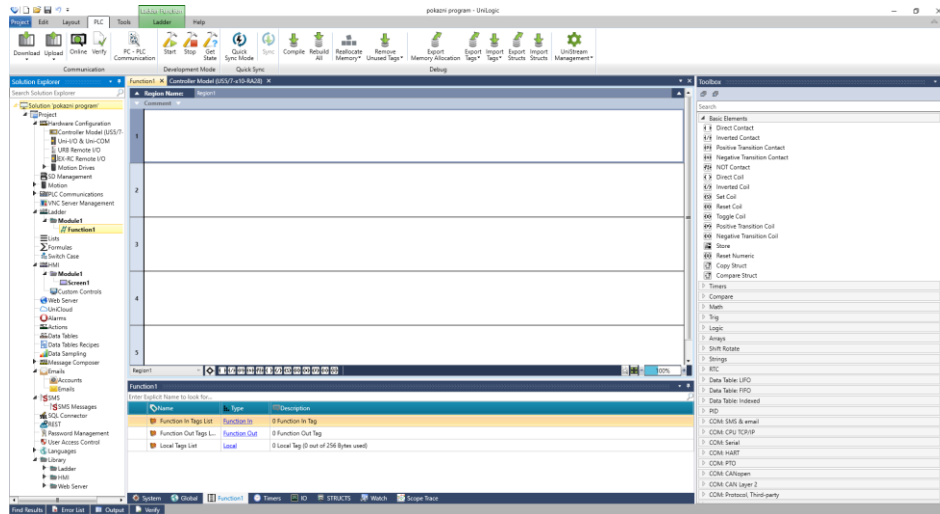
pokazni program - UniLogic

Ladder Functions

Project Edit Layout PLC Tools Ladder Help

Download Upload Online Verify PC - PLC Communication Start Stop Get State Quick Sync Mode Sync Compile Rebuild All Reallocate Memory Remove Unused Tags Export Memory Allocation Export Tags Import Tags Export Structs Import Structs UniStream Management

Communication Development Mode Quick Sync Debug

Solution Explorer

Search Solution Explorer

Solution 'pokazni program'
Project
Hardware Configuration
Controller Model (USS/7-
Uni-I/O & Uni-COM
URB Remote I/O
EX-RC Remote I/O
Motion Drives
SD Management
Motion
PLC Communications
VNC Server Management
Ladder
Module1
Function1
Lists
Formulas
Switch Case
HMI
Module1
Screen1
Custom Controls
Web Server
UniCloud
Alarms
Actions
Data Tables
Data Tables Recipes
Data Sampling
Message Composer
Emails
Accounts
Emails
SMS
SMS Messages
SQL Connector
REST
Password Management
User Access Control
Languages
Library
Ladder
HMI
Web Server

Function1 Controller Model (USS7-s10-RA28)

Region Name: Region1

Comment

1
2
3
4
5

Region1

100%

Function1

Enter Explicit Name to look for...

| Name | Type | Description |
|---|---|---|
| Function In Tags List | Function In | 0 Function In Tag |
| Function Out Tags L... | Function Out | 0 Function Out Tag |
| Local Tags List | Local | 0 Local Tag (0 out of 256 Bytes used) |

System Global Function1 Timers IO STRUCTS Watch Scope Trace

Find Results Error List Output Verify

Toolbox

Search

Basic Elements
Direct Contact
Inverted Contact
Positive Transition Contact
Negative Transition Contact
NOT Contact
Direct Coil
Inverted Coil
Set Coil
Reset Coil
Toggle Coil
Positive Transition Coil
Negative Transition Coil
Store
Reset Numeric
Copy Struct
Compare Struct
Timers
Compare
Math
Trig
Logic
Arrays
Shift Rotate
Strings
RTC
Data Table: LIFO
Data Table: FIFO
Data Table: Indexed
PID
COM: SMS & email
COM: CPU TCP/IP
COM: Serial
COM: HART
COM: PTO
COM: CANopen
COM: CAN Layer 2
COM: Protocol, Third-party